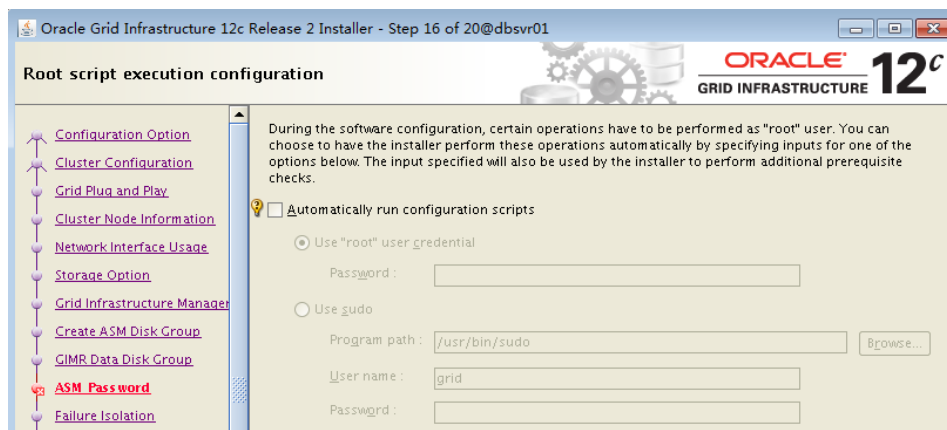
Oracle Grid Infrastructure 12c Release 2 Installer - Step 16 of 20@dbsvr01

Root script execution configuration

ORACLE
GRID INFRASTRUCTURE 12c

Configuration Option
Cluster Configuration
Grid Plug and Play
Cluster Node Information
Network Interface Usage
Storage Option
Grid Infrastructure Manager
Create ASM Disk Group
GIMR Data Disk Group
ASM Password
Failure Isolation

During the software configuration, certain operations have to be performed as "root" user. You can choose to have the installer perform these operations automatically by specifying inputs for one of the options below. The input specified will also be used by the installer to perform additional prerequisite checks.

Automatically run configuration scripts

Use "root" user credential

Password :

Use sudo

Program path : /usr/bin/sudo Browse...

User name : grid

Password :